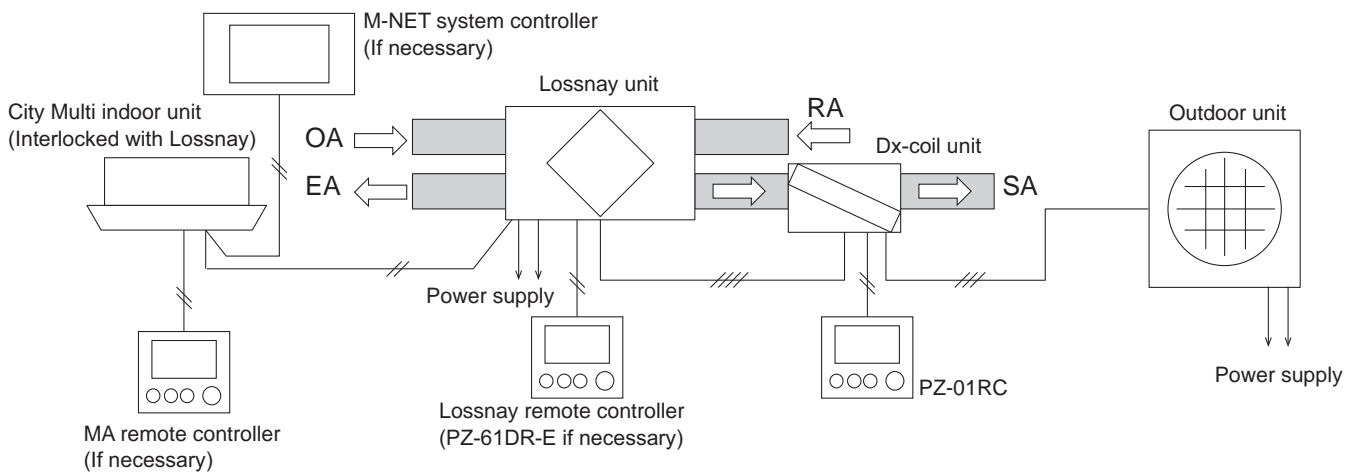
M-NET system controller
(If necessary)

Lossnay unit

City Multi indoor unit
(Interlocked with Lossnay)

OA

EA

RA

Dx-coil unit

SA

Outdoor unit

Power supply

MA remote controller
(If necessary)

Lossnay remote controller
(PZ-61DR-E if necessary)

PZ-01RC

Power supply